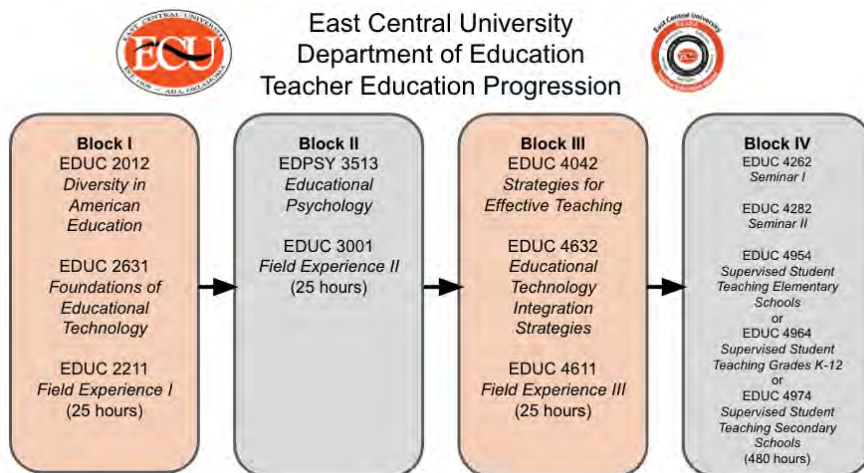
EAST CENTRAL UNIVERSITY
ECU
EST. 1909 — ADA, OKLAHOMA

East Central University
Department of Education
Teacher Education Progression

East Central University

Block I
EDUC 2012
*Diversity in American Education*

EDUC 2631
*Foundations of Educational Technology*

EDUC 2211
*Field Experience I*
(25 hours)

Block II
EDPSY 3513
*Educational Psychology*

EDUC 3001
*Field Experience II*
(25 hours)

Block III
EDUC 4042
*Strategies for Effective Teaching*

EDUC 4632
*Educational Technology Integration Strategies*

EDUC 4611
*Field Experience III*
(25 hours)

Block IV
EDUC 4262
*Seminar I*

EDUC 4282
*Seminar II*

EDUC 4954
*Supervised Student Teaching Elementary Schools*
or
EDUC 4964
*Supervised Student Teaching Grades K-12*
or
EDUC 4974
*Supervised Student Teaching Secondary Schools*
(480 hours)